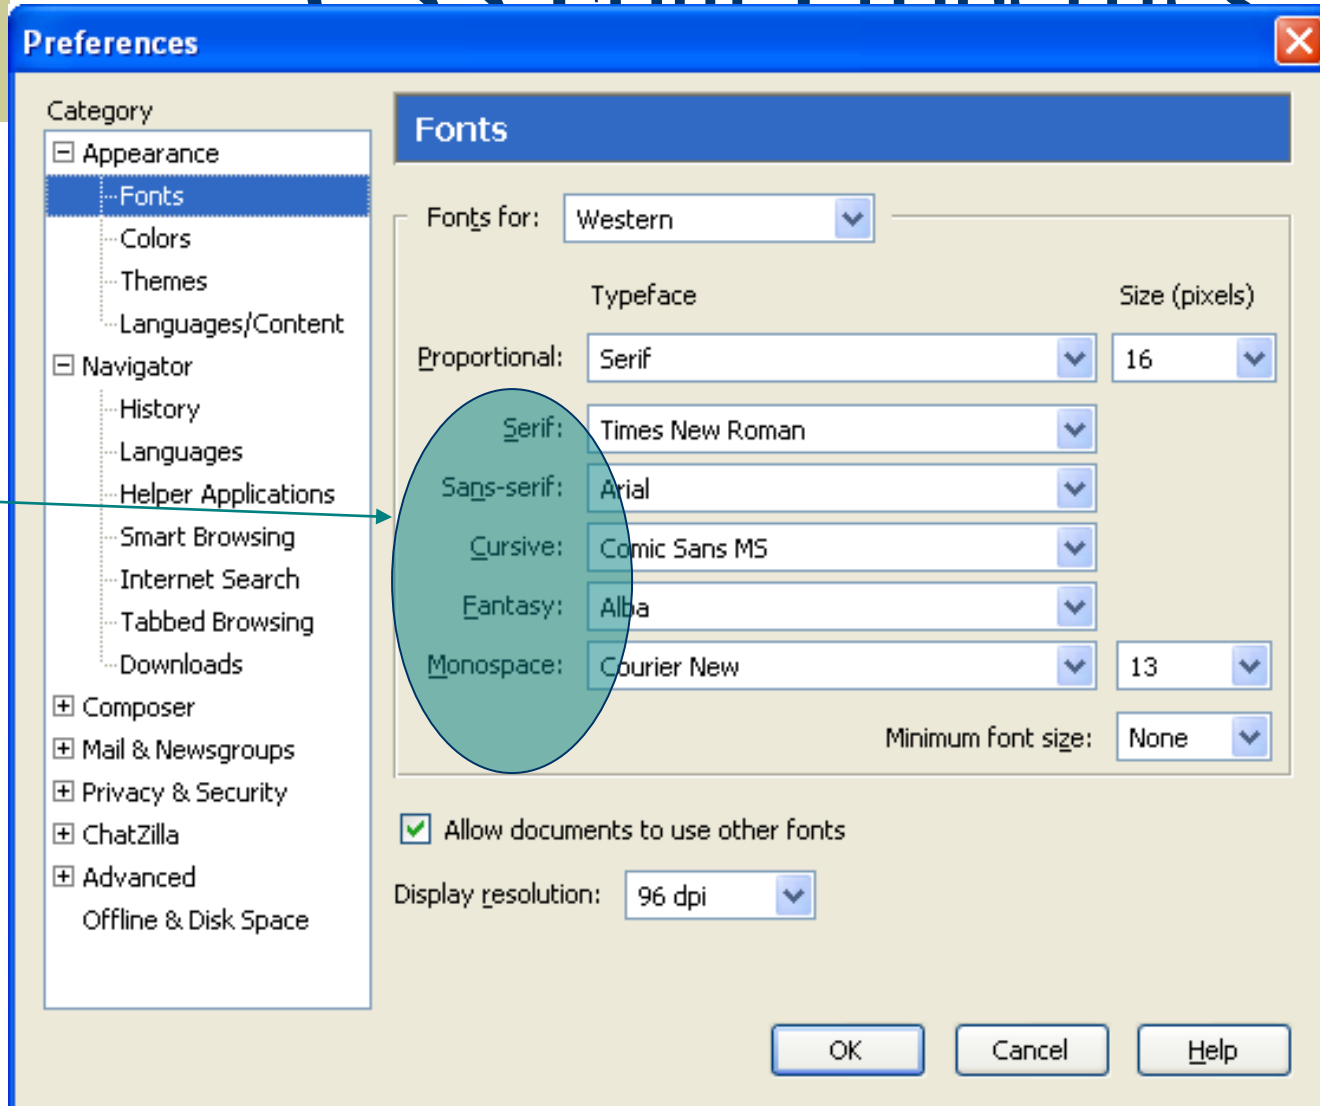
Preferences

Category

Appearance
Fonts
Colors
Themes
Languages/Content
Navigator
History
Languages
Helper Applications
Smart Browsing
Internet Search
Tabbed Browsing
Downloads
Composer
Mail & Newsgroups
Privacy & Security
ChatZilla
Advanced
Offline & Disk Space

Fonts

Fonts for: Western

Typeface

Size (pixels)

Proportional: Serif 16

Serif: Times New Roman

Sans-serif: Arial

Cursive: Comic Sans MS

Fantasy: Alba

Monospace: Courier New 13

Minimum font size: None

Allow documents to use other fonts

Display resolution: 96 dpi

OK Cancel Help